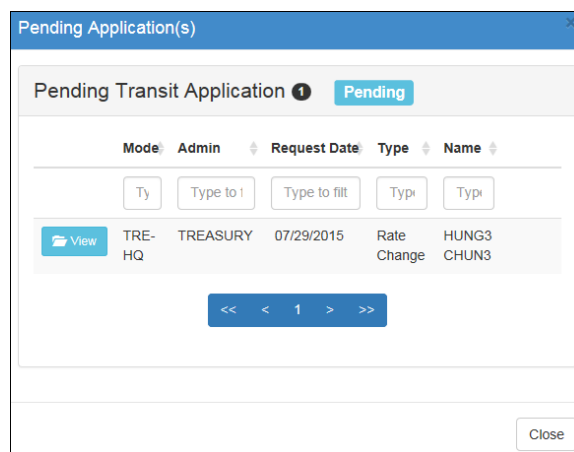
Pending Application(s)

Pending Transit Application 1 Pending

| | Mode | Admin | Request Date | Type | Name |
|---|---|---|---|---|---|
| | Ty | Type to f | Type to filt | Type | Type |
| View | TRE-HQ | TREASURY | 07/29/2015 | Rate Change | HUNG3 CHUN3 |

<< < 1 > >>

Close